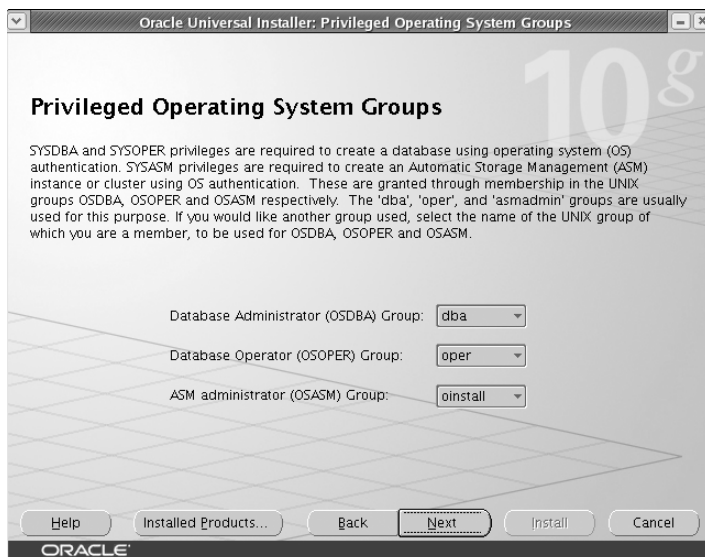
Oracle Universal Installer: Privileged Operating System Groups

10g

Privileged Operating System Groups

SYSDBA and SYSOPER privileges are required to create a database using operating system (OS) authentication. SYSASM privileges are required to create an Automatic Storage Management (ASM) instance or cluster using OS authentication. These are granted through membership in the UNIX groups OSDBA, OSOPER and OSASM respectively. The 'dba', 'oper', and 'asmadmin' groups are usually used for this purpose. If you would like another group used, select the name of the UNIX group of which you are a member, to be used for OSDBA, OSOPER and OSASM.

Database Administrator (OSDBA) Group: dba

Database Operator (OSOPER) Group: oper

ASM administrator (OSASM) Group: oinstall

Help | Installed Products... | Back | Next | Install | Cancel

ORACLE